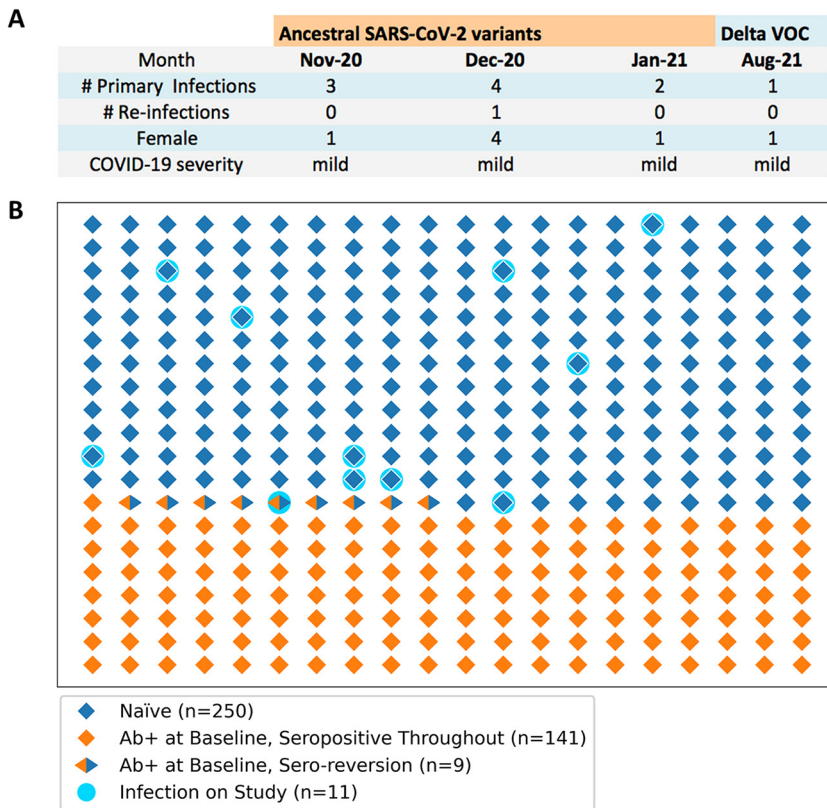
A

| | Ancestral SARS-CoV-2 variants | | | Delta VOC |
|---|---|---|---|---|
| Month | Nov-20 | Dec-20 | Jan-21 | Aug-21 |
| # Primary Infections | 3 | 4 | 2 | 1 |
| # Re-infections | 0 | 1 | 0 | 0 |
| Female | 1 | 4 | 1 | 1 |
| COVID-19 severity | mild | mild | mild | mild |

B

Naïve (n=250)
Ab+ at Baseline, Seropositive Throughout (n=141)
Ab+ at Baseline, Sero-reversion (n=9)
Infection on Study (n=11)